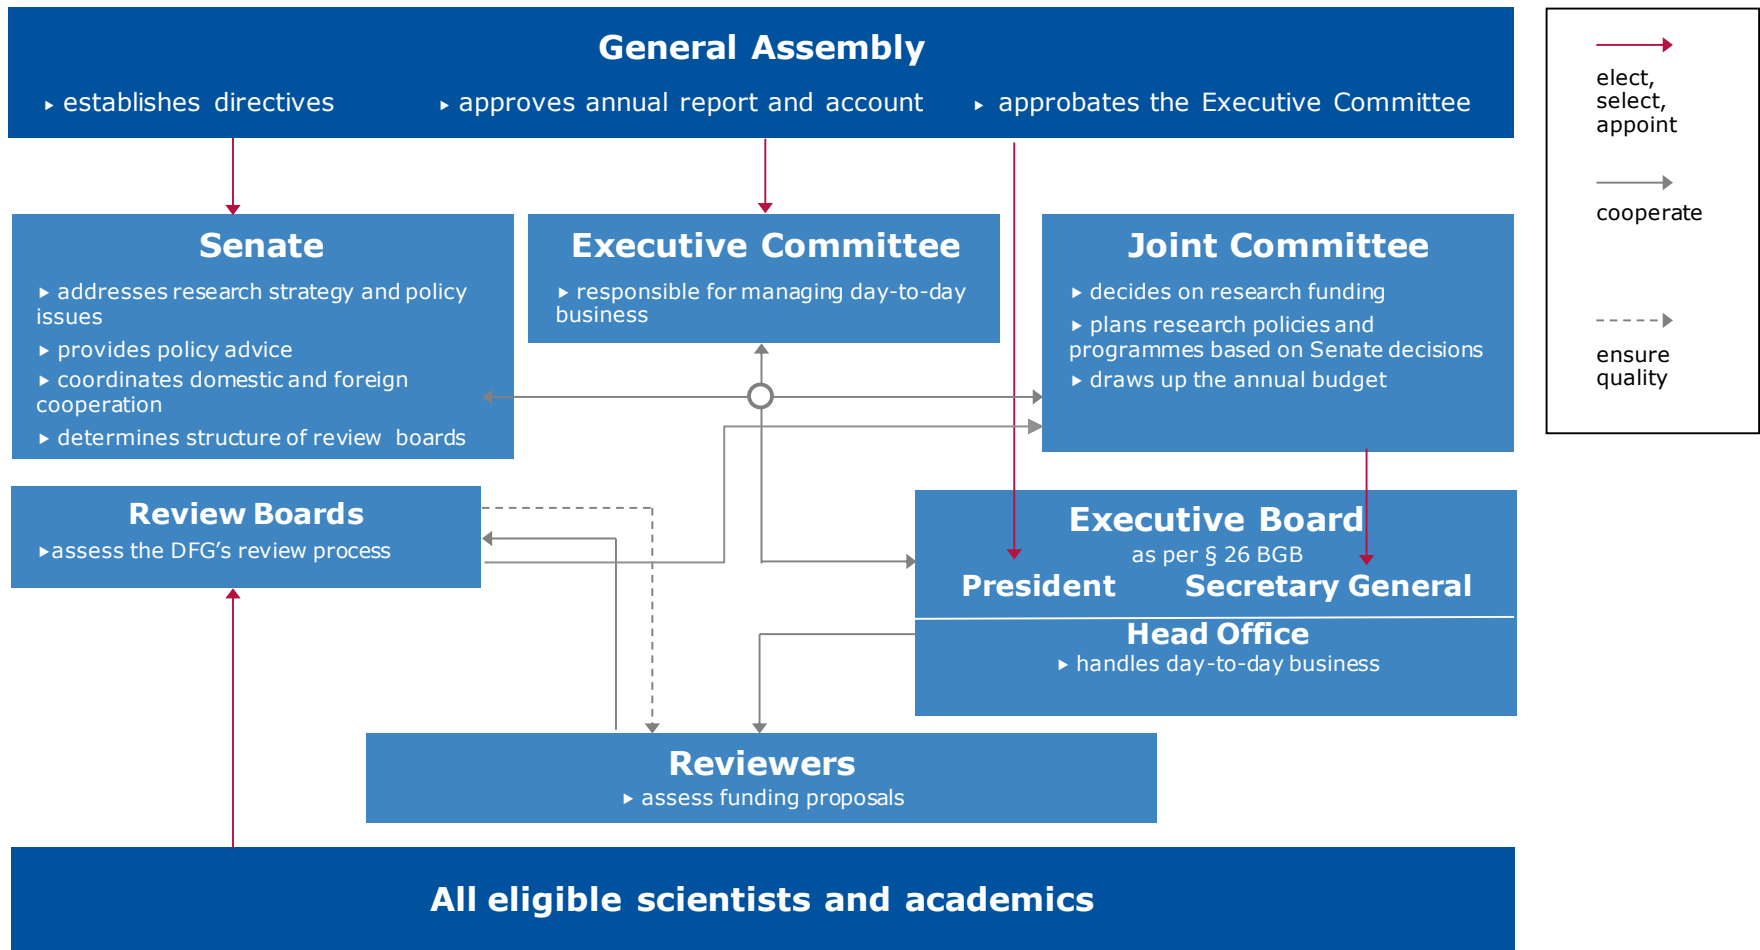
General Assembly

▸ establishes directives

▸ approves annual report and account

▸ approbates the Executive Committee

elect, select, appoint

cooperate

ensure quality

Senate

▸ addresses research strategy and policy issues

▸ provides policy advice

▸ coordinates domestic and foreign cooperation

▸ determines structure of review boards

Executive Committee

▸ responsible for managing day-to-day business

Joint Committee

▸ decides on research funding

▸ plans research policies and programmes based on Senate decisions

▸ draws up the annual budget

Review Boards

▸assess the DFG's review process

Executive Board

as per § 26 BGB

President

Secretary General

Head Office

▸ handles day-to-day business

Reviewers

▸ assess funding proposals

All eligible scientists and academics